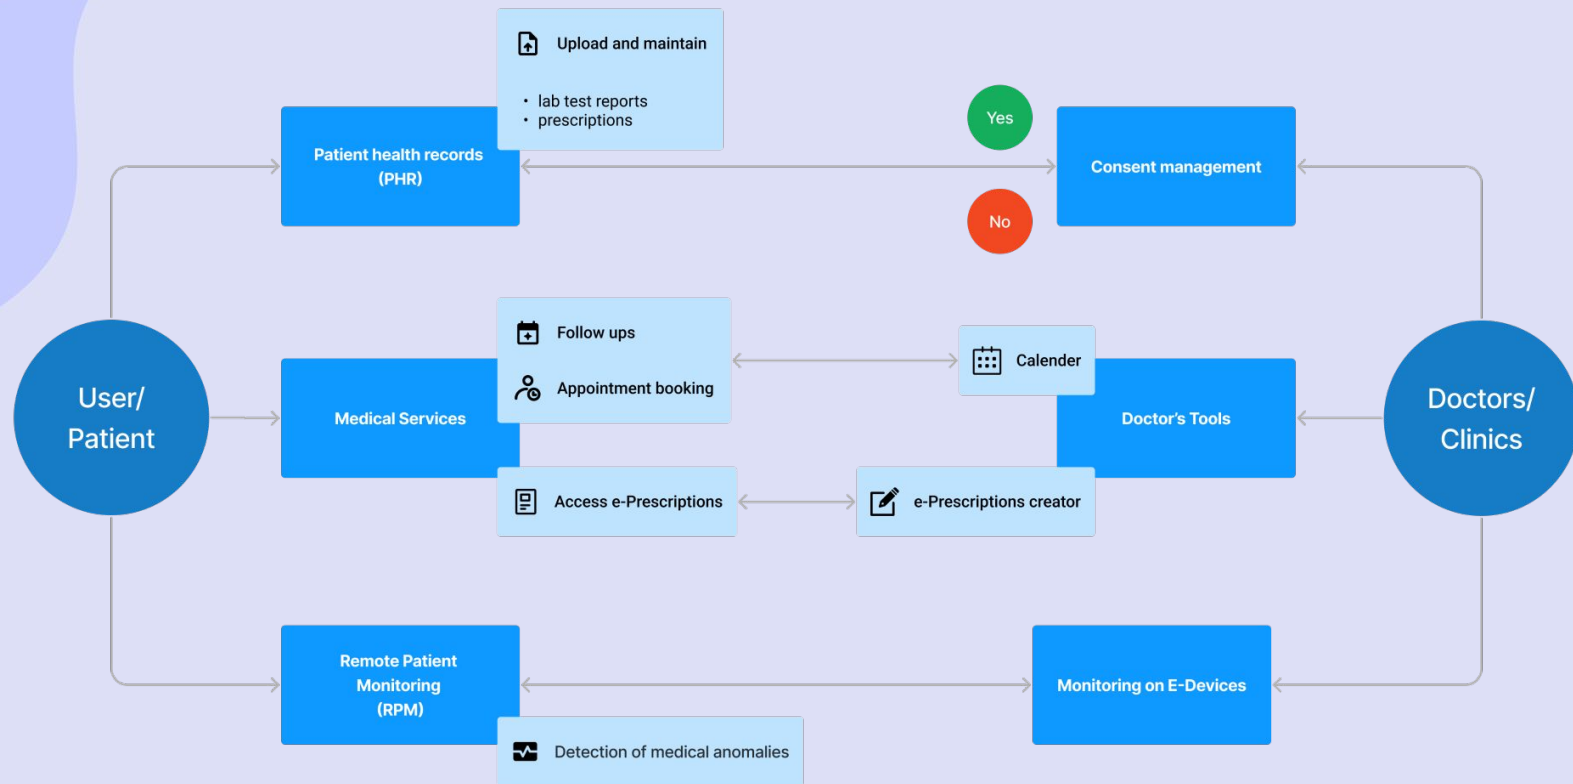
Upload and maintain

- lab test reports
- prescriptions

Patient health records (PHR)

Yes

Consent management

No

User/ Patient

Follow ups

Appointment booking

Medical Services

Calender

Doctor's Tools

Doctors/ Clinics

Access e-Prescriptions

e-Prescriptions creator

Remote Patient Monitoring (RPM)

Monitoring on E-Devices

Detection of medical anomalies